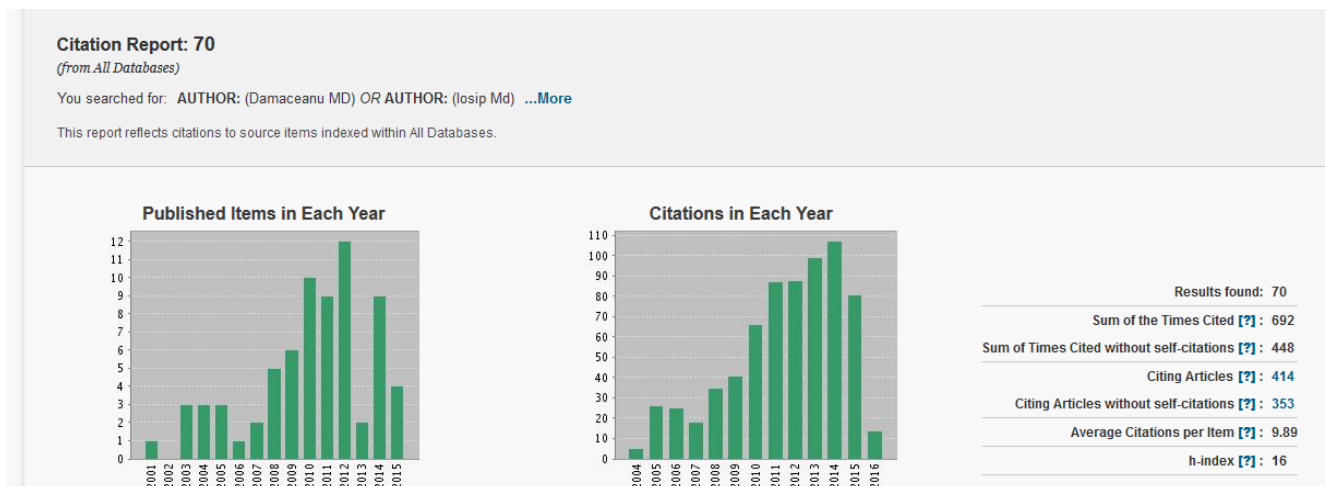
Citation Report: 70
(from All Databases)

You searched for: AUTHOR: (Damaceanu MD) OR AUTHOR: (Iosip Md) ...More

This report reflects citations to source items indexed within All Databases.

Published Items in Each Year

12
11
10
9
8
7
6
5
4
3
2
1
0

2001 2002 2003 2004 2005 2006 2007 2008 2009 2010 2011 2012 2013 2014 2015

Citations in Each Year

110
100
90
80
70
60
50
40
30
20
10
0

2004 2005 2006 2007 2008 2009 2010 2011 2012 2013 2014 2015 2016

Results found: 70
Sum of the Times Cited [?] : 692
Sum of Times Cited without self-citations [?] : 448
Citing Articles [?] : 414
Citing Articles without self-citations [?] : 353
Average Citations per Item [?] : 9.89
h-index [?] : 16